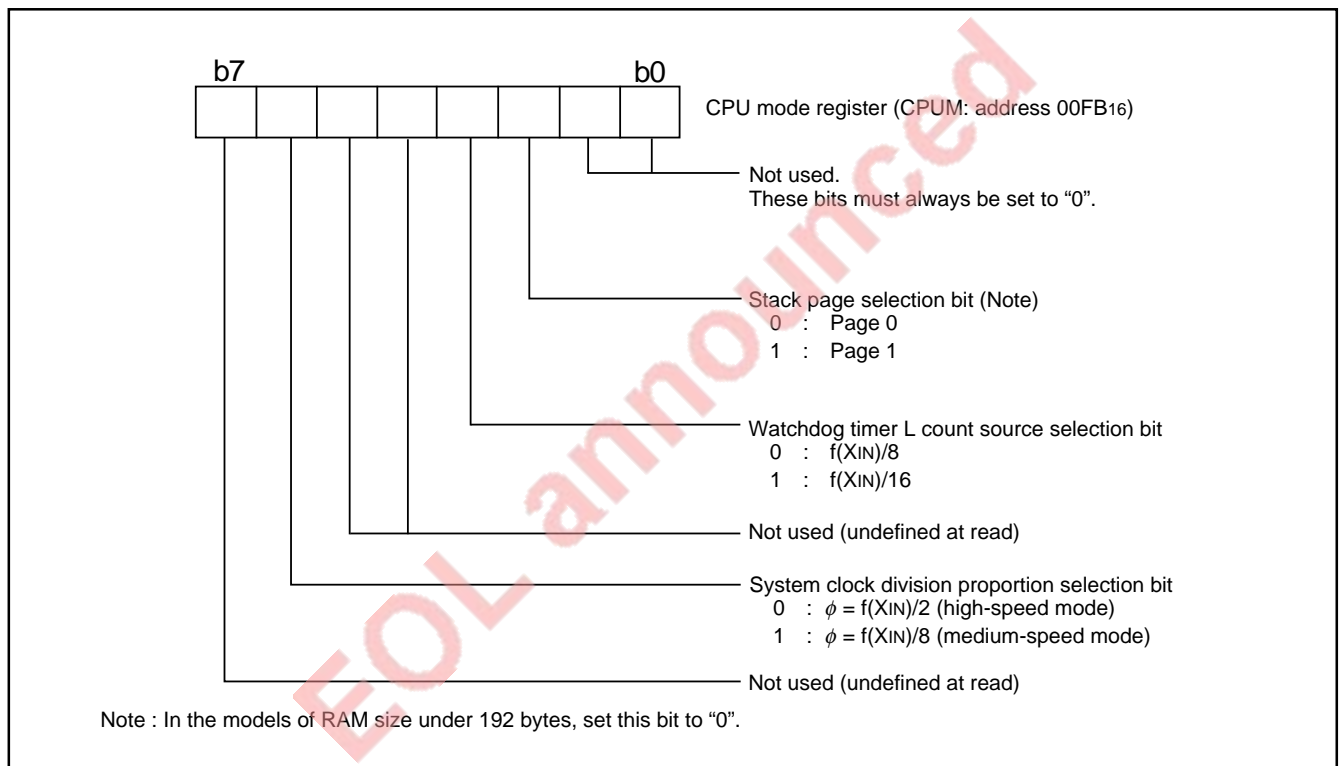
b7 b0

CPU mode register (CPUM: address 00FB$_{16}$)

Not used.
These bits must always be set to “0”.

Stack page selection bit (Note)
0 : Page 0
1 : Page 1

Watchdog timer L count source selection bit
0 : f(X$_{IN}$)/8
1 : f(X$_{IN}$)/16

Not used (undefined at read)

System clock division proportion selection bit
0 : $\phi$ = f(X$_{IN}$)/2 (high-speed mode)
1 : $\phi$ = f(X$_{IN}$)/8 (medium-speed mode)

Not used (undefined at read)

Note : In the models of RAM size under 192 bytes, set this bit to “0”.

EOL announced